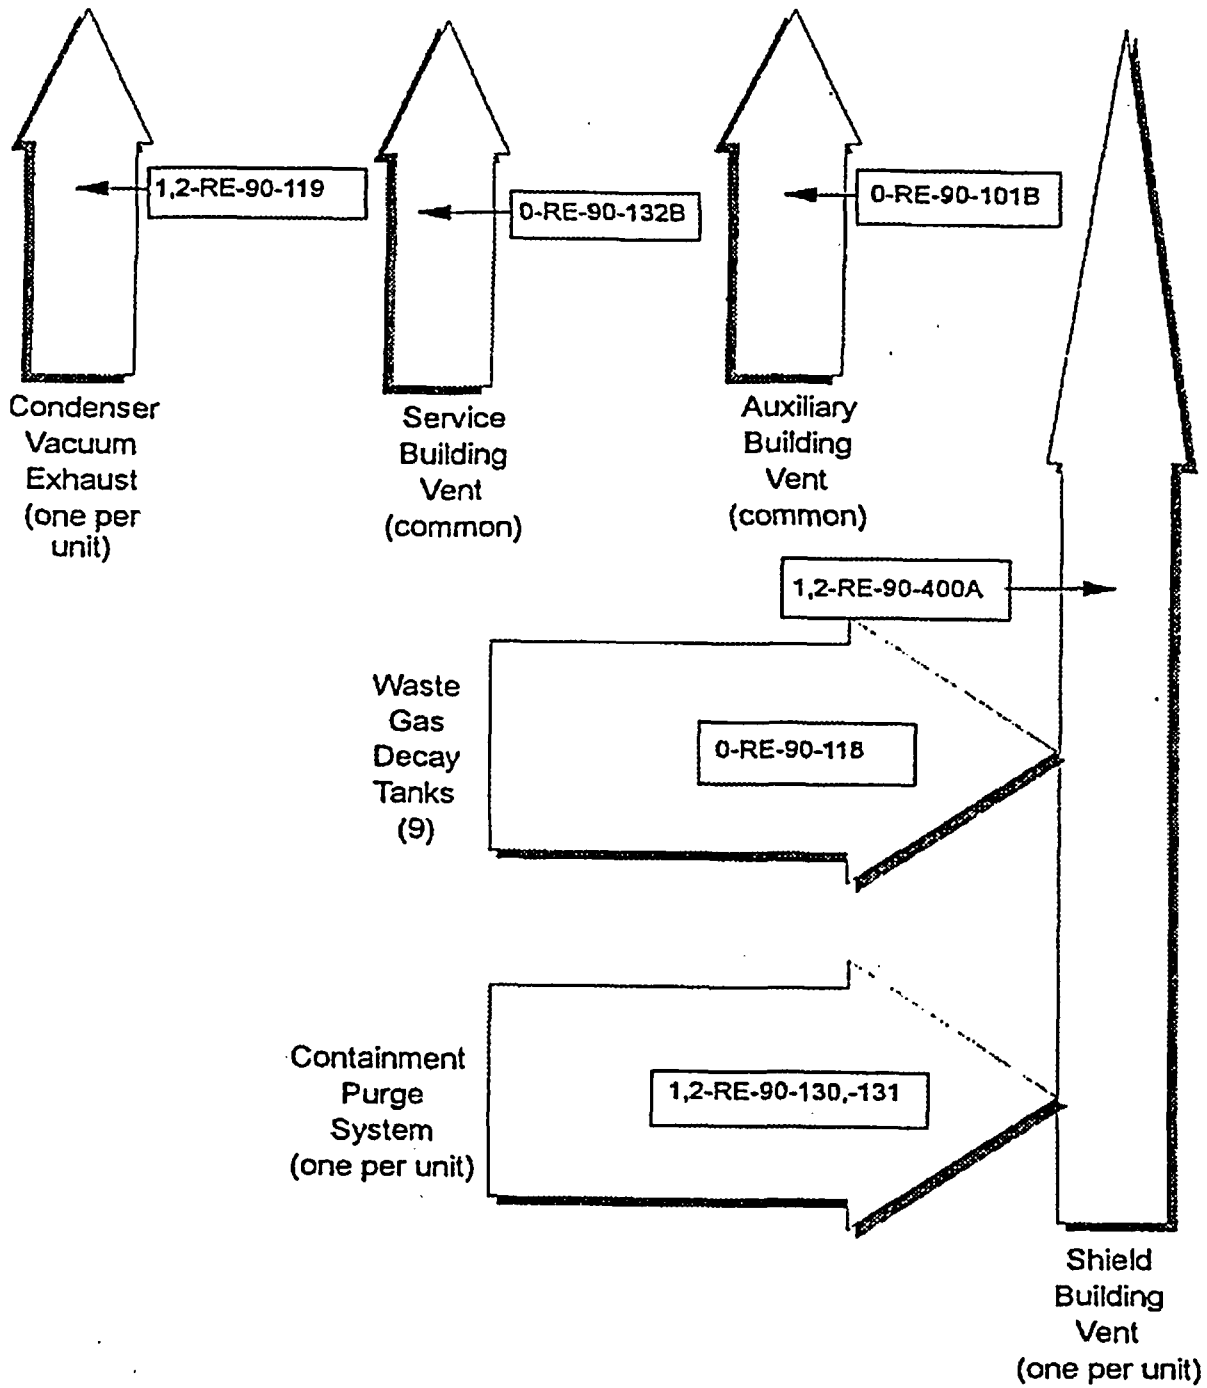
1,2-RE-90-119

0-RE-90-132B

0-RE-90-101B

Condenser Vacuum Exhaust (one per unit)

Service Building Vent (common)

Auxiliary Building Vent (common)

1,2-RE-90-400A

Waste Gas Decay Tanks (9)

0-RE-90-118

Containment Purge System (one per unit)

1,2-RE-90-130,-131

Shield Building Vent (one per unit)